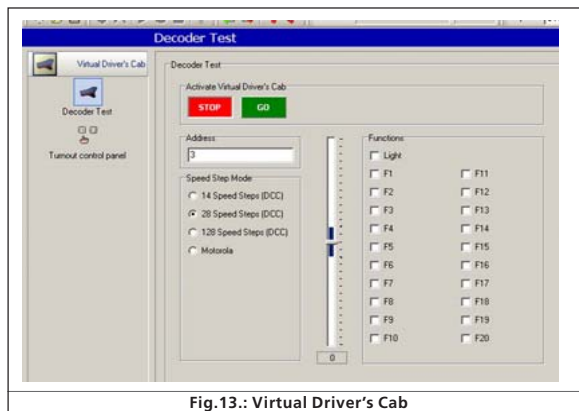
Decoder Test

Virtual Driver's Cab

Decoder Test

Turnout control panel

Decoder Test

Activate Virtual Driver's Cab

STOP

GO

Address

3

Speed Step Mode

14 Speed Steps (DCC)

28 Speed Steps (DCC)

128 Speed Steps (DCC)

Motorola

0

Functions

Light

F1

F2

F3

F4

F5

F6

F7

F8

F9

F10

F11

F12

F13

F14

F15

F16

F17

F18

F19

F20

Fig.13.: Virtual Driver's Cab